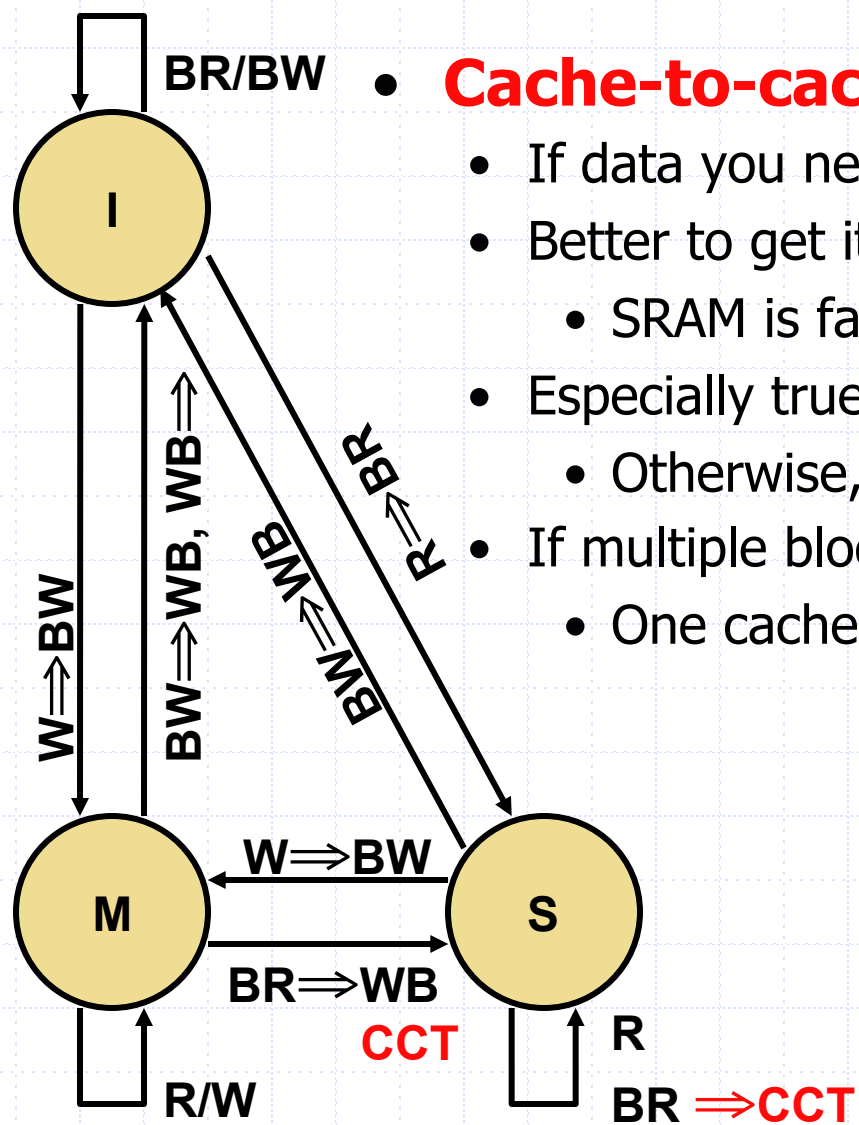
BR/BW

I

W⇒BW

BW⇒WB, WB⇒

BW⇒WB

R⇒BR

M

S

W⇒BW

BR⇒WB

CCT

R/W

R

BR ⇒CCT

• Cache-to-cac

• If data you ne

• Better to get it

• SRAM is fa

• Especially true

• Otherwise,

• If multiple bloc

• One cache